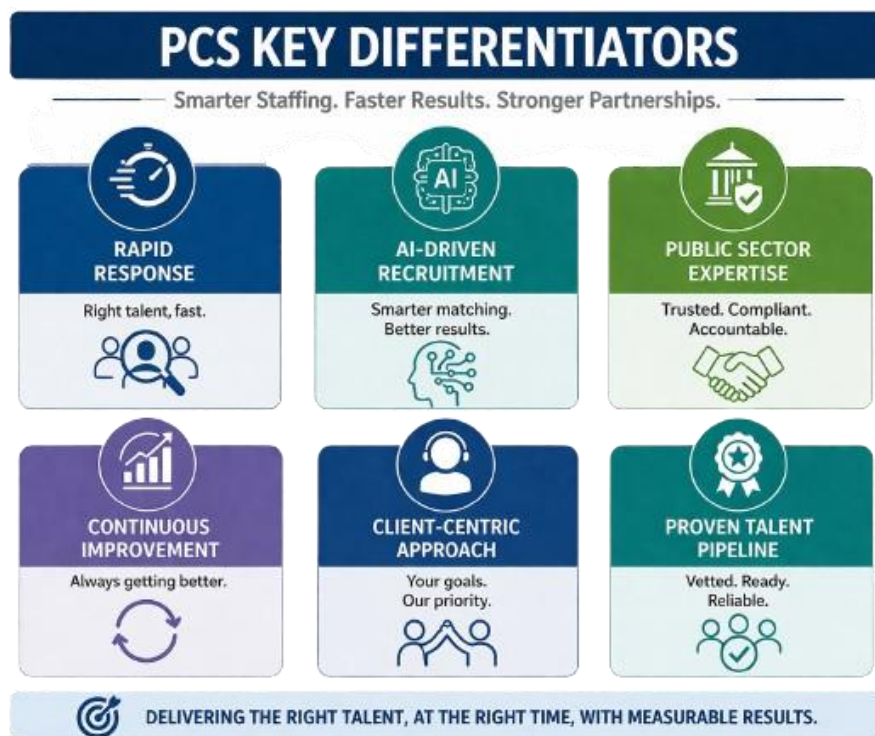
PCS KEY DIFFERENTIATORS

Smarter Staffing. Faster Results. Stronger Partnerships.

RAPID RESPONSE

Right talent, fast.

AI

AI-DRIVEN RECRUITMENT

Smarter matching. Better results.

PUBLIC SECTOR EXPERTISE

Trusted. Compliant. Accountable.

CONTINUOUS IMPROVEMENT

Always getting better.

CLIENT-CENTRIC APPROACH

Your goals. Our priority.

PROVEN TALENT PIPELINE

Vetted. Ready. Reliable.

DELIVERING THE RIGHT TALENT, AT THE RIGHT TIME, WITH MEASURABLE RESULTS.